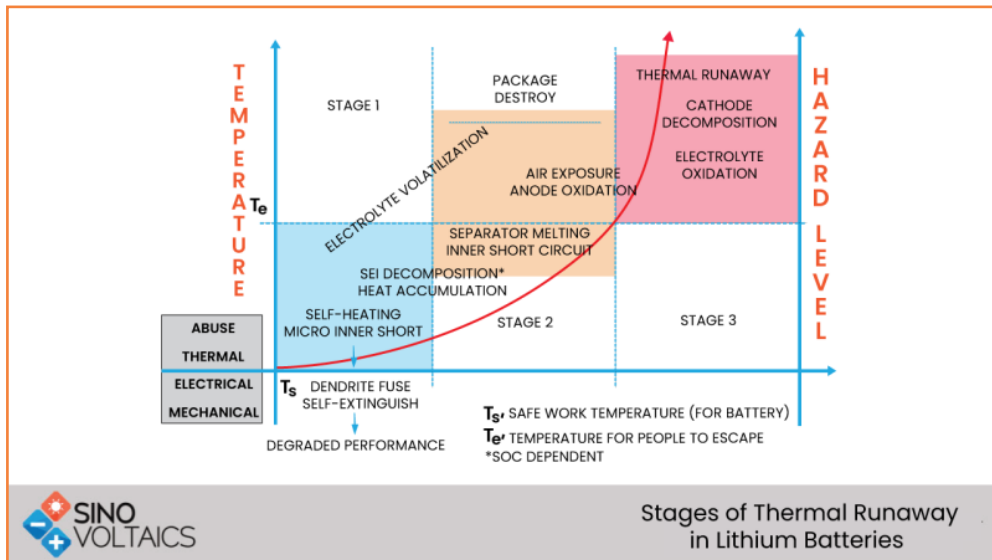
TEMPERATURE

HAZARD LEVEL

$T_e$

STAGE 1

PACKAGE DESTROY

THERMAL RUNAWAY

CATHODE DECOMPOSITION

ELECTROLYTE OXIDATION

ELECTROLYTE VOLATILIZATION

AIR EXPOSURE ANODE OXIDATION

SEPARATOR MELTING INNER SHORT CIRCUIT

SEI DECOMPOSITION* HEAT ACCUMULATION

SELF-HEATING MICRO INNER SHORT

STAGE 2

STAGE 3

ABUSE

THERMAL

ELECTRICAL

MECHANICAL

$T_S$

DENDRITE FUSE SELF-EXTINGUISH

DEGRADED PERFORMANCE

$T_S$, SAFE WORK TEMPERATURE (FOR BATTERY)

$T_e$, TEMPERATURE FOR PEOPLE TO ESCAPE

*SOC DEPENDENT

SINO VOLTAICS

Stages of Thermal Runaway in Lithium Batteries